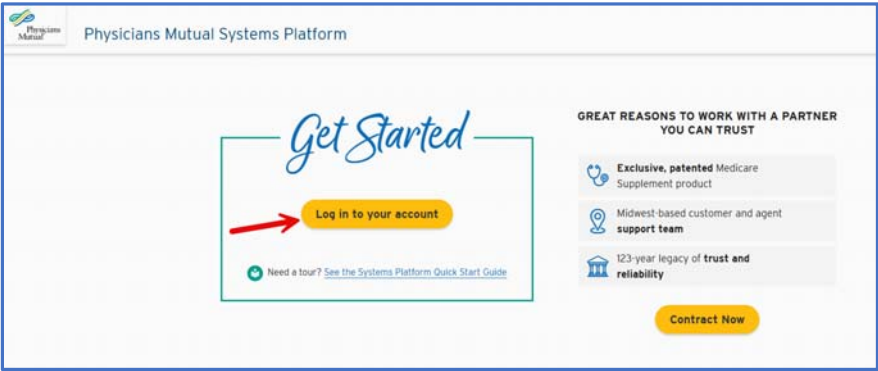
Physicians Mutual

Physicians Mutual Systems Platform

Get Started

Log in to your account

Need a tour? See the Systems Platform Quick Start Guide

GREAT REASONS TO WORK WITH A PARTNER YOU CAN TRUST

Exclusive, patented Medicare Supplement product

Midwest-based customer and agent support team

123-year legacy of trust and reliability

Contract Now